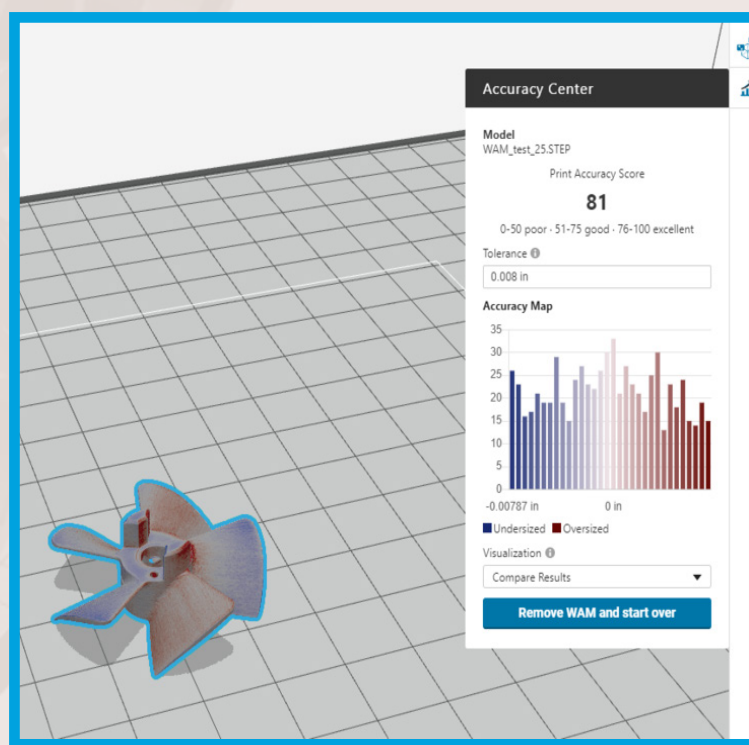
Accuracy Center

Model
WAM_test_25.STEP

Print Accuracy Score

81

0-50 poor · 51-75 good · 76-100 excellent

Tolerance

0.008 in

Accuracy Map

35
30
25
20
15
10
5
0

-0.00787 in
0 in

Undersized Oversized

Visualization

Compare Results

Remove WAM and start over